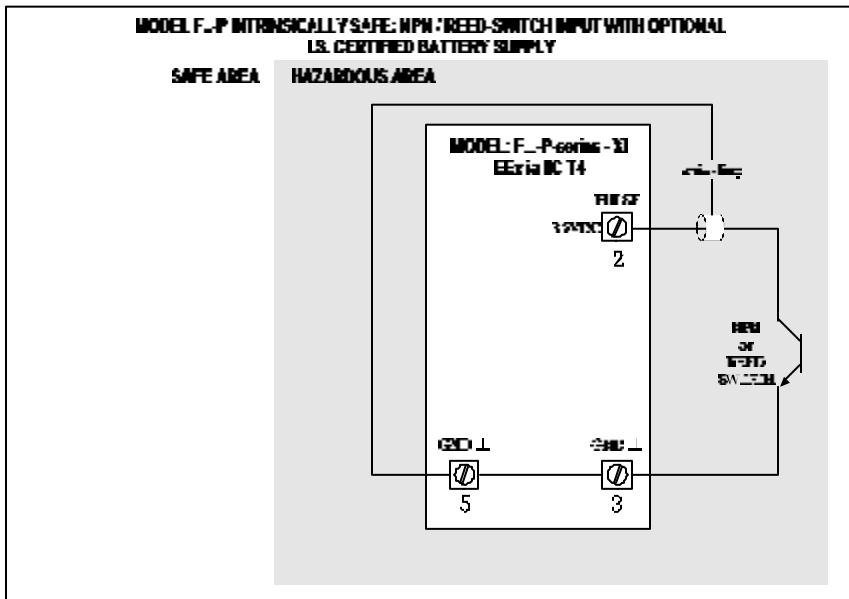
MODEL F..-P INTRINSICALLY SAFE: NPN / REED-SWITCH INPUT WITH OPTIONAL I.S. CERTIFIED BATTERY SUPPLY

SAFE AREA

HAZARDOUS AREA

MODEL: F...-P-series - XI
EEx ia IIC T4

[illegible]

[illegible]

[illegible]

2

NPN
or
REED
SWITCH

GND ⊥

5

GND ⊥

3